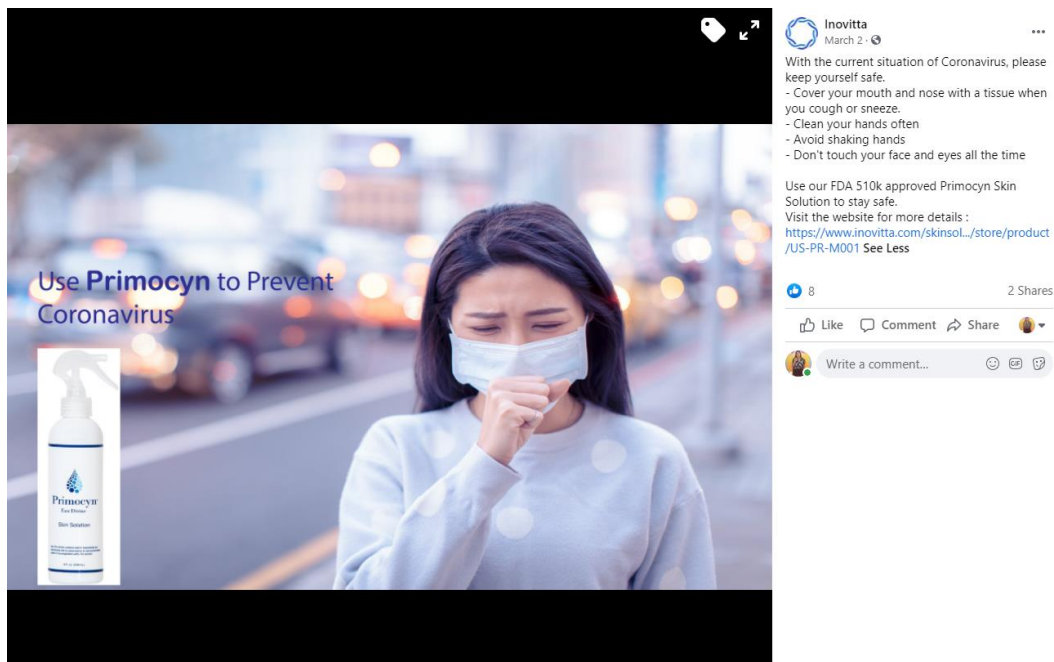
Use Primocyn to Prevent Coronavirus

Primocyn
Eau Divine
Skin Solution

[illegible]

Inovitta
March 2 ·

With the current situation of Coronavirus, please keep yourself safe.
- Cover your mouth and nose with a tissue when you cough or sneeze.
- Clean your hands often
- Avoid shaking hands
- Don't touch your face and eyes all the time

Use our FDA 510k approved Primocyn Skin Solution to stay safe.
Visit the website for more details : https://www.inovitta.com/skinsol.../store/product/US-PR-M001 See Less

8
2 Shares

Like Comment Share

Write a comment...